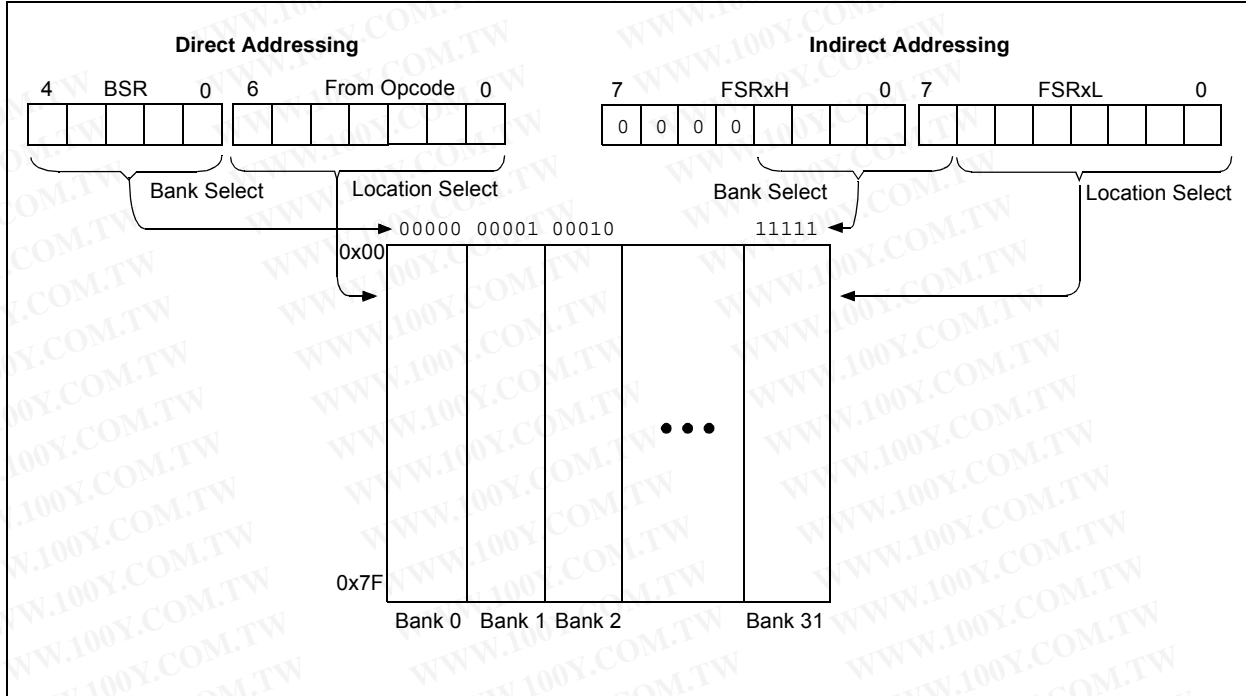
Direct Addressing

4 BSR 0 6 From Opcode 0

Bank Select Location Select

Indirect Addressing

7 FSRxH 0 7 FSRxL 0

0 0 0 0

Bank Select Location Select

00000 00001 00010 11111

0x00

0x7F

Bank 0 Bank 1 Bank 2 Bank 31

WWW.100Y.COM.TW